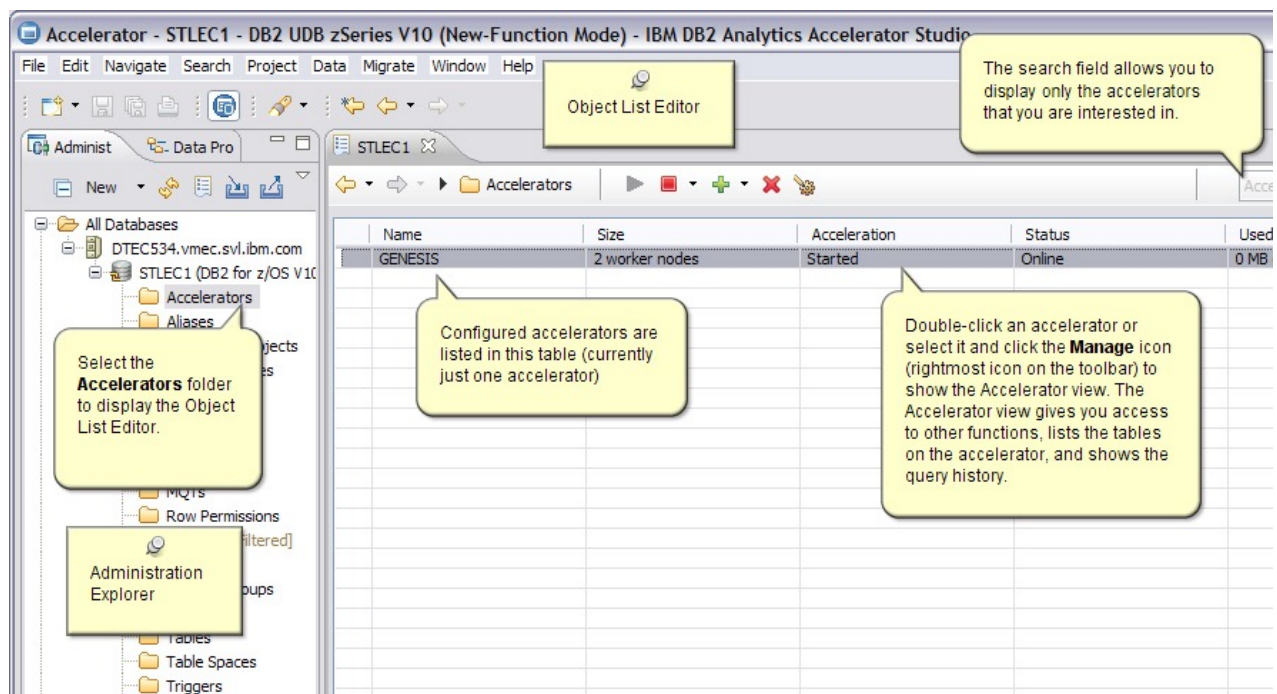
Accelerator - STLEC1 - DB2 UDB zSeries V10 (New-Function Mode) - IBM DB2 Analytics Accelerator Studio

File Edit Navigate Search Project Data Migrate Window Help

Object List Editor

The search field allows you to display only the accelerators that you are interested in.

Administ Data Pro

STLEC1

New

Accelerators

Acce

All Databases
DTEC534.vmec.svl.ibm.com
STLEC1 (DB2 for z/OS V10
Accelerators
Aliases
jects
es
MQTs
Row Permissions
filtered]
oups
Tables
Table Spaces
Triggers

Select the **Accelerators** folder to display the Object List Editor.

Administration Explorer

| Name | Size | Acceleration | Status | Used |
|---|---|---|---|---|
| GENESIS | 2 worker nodes | Started | Online | 0 MB |

Configured accelerators are listed in this table (currently just one accelerator)

Double-click an accelerator or select it and click the **Manage** icon (rightmost icon on the toolbar) to show the Accelerator view. The Accelerator view gives you access to other functions, lists the tables on the accelerator, and shows the query history.